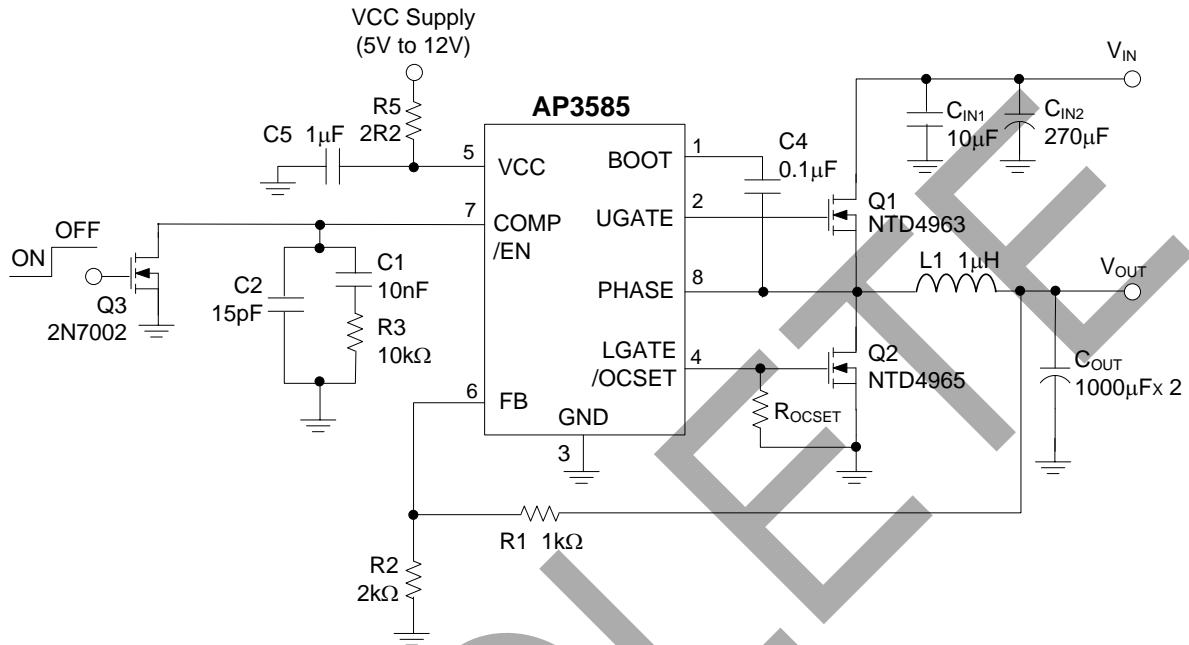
VCC Supply
(5V to 12V)

R5
2R2

AP3585

C5 1μF

5 VCC
BOOT 1
C4
0.1μF

$V_{IN}$
$C_{IN1}$
10μF
$C_{IN2}$
270μF

7 COMP
/EN
UGATE 2
Q1
NTD4963

OFF
ON
Q3
2N7002

C2
15pF
C1
10nF
R3
10kΩ

PHASE 8
L1 1μH
$V_{OUT}$

LGATE
/OCSET 4
Q2
NTD4965
$R_{OCSET}$

$C_{OUT}$
1000μFx 2

6 FB
GND
3

R1 1kΩ
R2
2kΩ